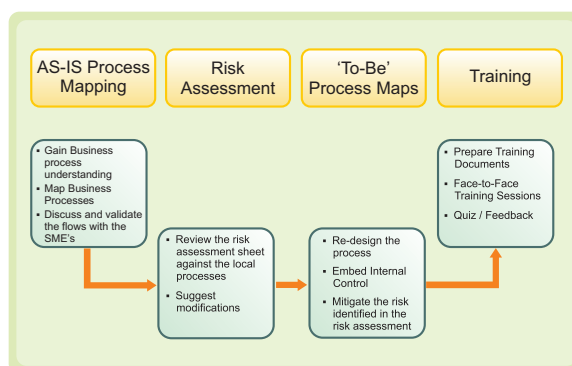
AS-IS Process Mapping

Risk Assessment

'To-Be' Process Maps

Training

- Gain Business process understanding
- Map Business Processes
- Discuss and validate the flows with the SME's

- Review the risk assessment sheet against the local processes
- Suggest modifications

- Re-design the process
- Embed Internal Control
- Mitigate the risk identified in the risk assessment

- Prepare Training Documents
- Face-to-Face Training Sessions
- Quiz / Feedback